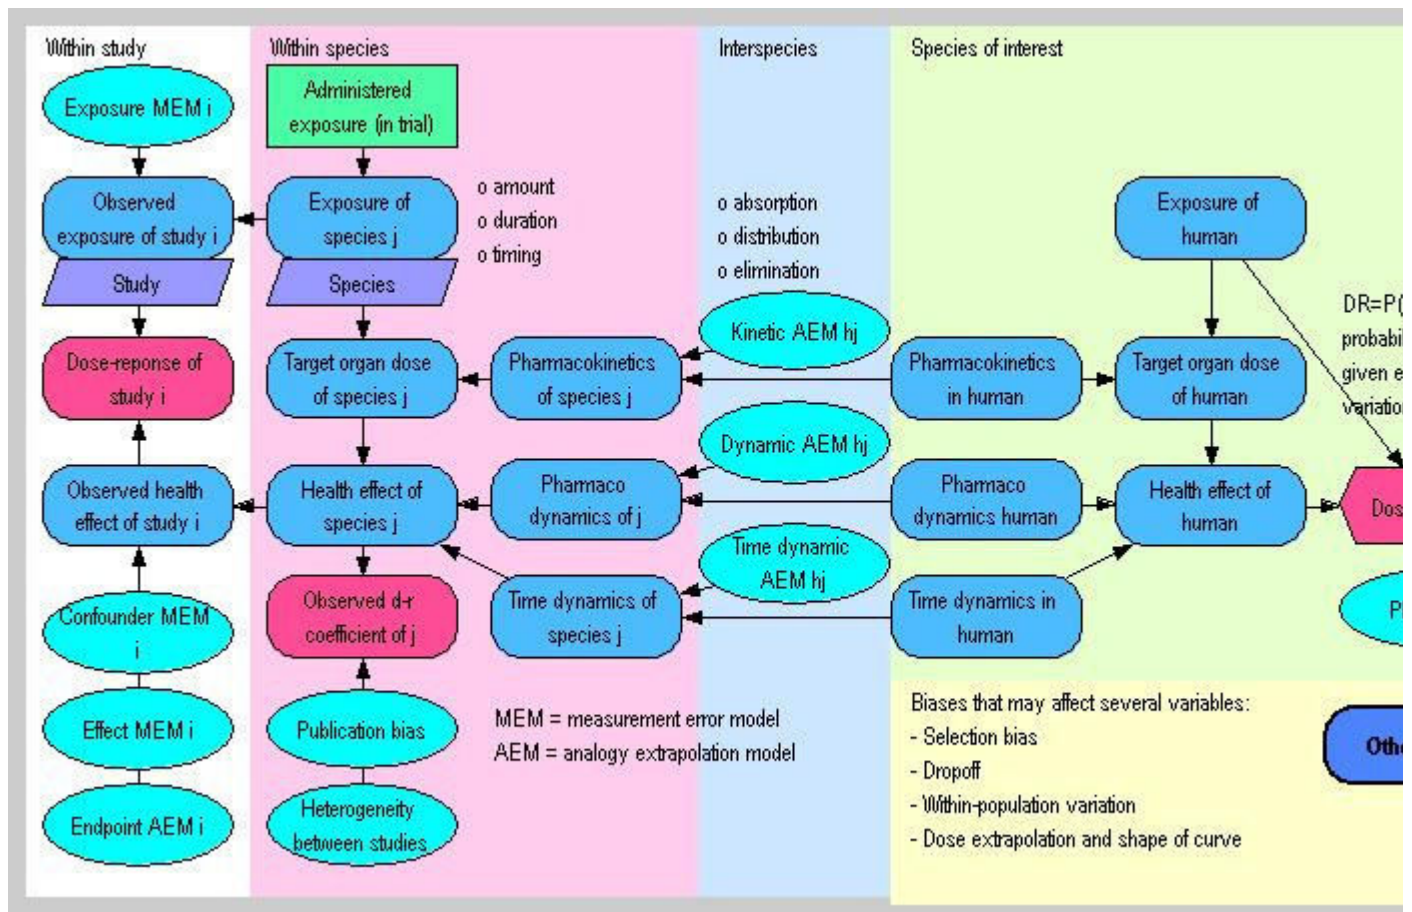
Within study

Within species

Interspecies

Species of interest

Exposure MEM i

Administered exposure (in trial)

Observed exposure of study i

Exposure of species j

o amount
o duration
o timing

o absorption
o distribution
o elimination

Exposure of human

Study

Species

DR=P(
probabi
given e
variatio

Kinetic AEM hj

Dose-reponse of study i

Target organ dose of species j

Pharmacokinetics of species j

Pharmacokinetics in human

Target organ dose of human

Dynamic AEM hj

Observed health effect of study i

Health effect of species j

Pharmaco dynamics of j

Pharmaco dynamics human

Health effect of human

Dos

Time dynamic AEM hj

Confounder MEM i

Observed d-r coefficient of j

Time dynamics of species j

Time dynamics in human

P

Effect MEM i

Publication bias

MEM = measurement error model
AEM = analogy extrapolation model

Biases that may affect several variables:
- Selection bias
- Dropoff
- Within-population variation
- Dose extrapolation and shape of curve

Othe

Endpoint AEM i

Heterogeneity between studies